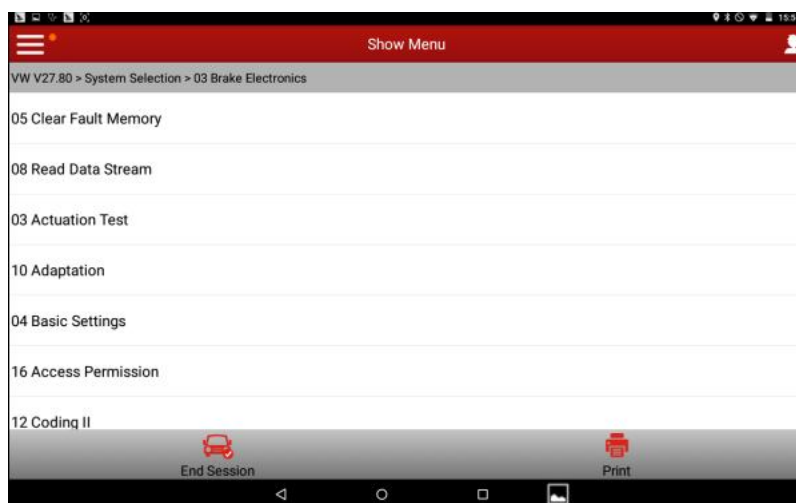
15:5

Show Menu

VW V27.80 > System Selection > 03 Brake Electronics

05 Clear Fault Memory

08 Read Data Stream

03 Actuation Test

10 Adaptation

04 Basic Settings

16 Access Permission

12 Coding II

End Session

Print